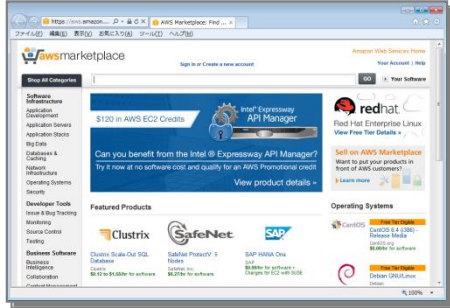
https://aws.amazon.... AWS Marketplace: Find ...

ファイル(F) 編集(E) 表示(V) お気に入り(A) ツール(T) ヘルプ(H)

awsmarketplace

Amazon Web Services Home

Sign in or Create a new account

Your Account | Help

Shop All Categories

GO

Your Software

Software Infrastructure

Application Development

Application Servers

Application Stacks

Big Data

Databases & Caching

Network Infrastructure

Operating Systems

Security

Developer Tools

Issue & Bug Tracking

Monitoring

Source Control

Testing

Business Software

Business Intelligence

Collaboration

$120 in AWS EC2 Credits

Intel® Expressway API Manager

Can you benefit from the Intel® Expressway API Manager?

Try it now at no software cost and qualify for an AWS Promotional credit

View product details »

redhat.

Red Hat Enterprise Linux

View Free Tier Details »

Sell on AWS Marketplace

Want to put your products in front of AWS customers?

Learn more

Featured Products

Clustrix

SafeNet

SAP

Clustrix Scale-Out SQL Database

SafeNet ProtectV: 5 Nodes

SAP HANA One

Clustrix

$0.12 to $1.50/hr for software

SafeNet, Inc.

$0.21/hr for software

SAP

$0.99/hr for software + Charges for EC2 with SUSE

Operating Systems

Free Tier Eligible

CentOS 6.4 (x86) - Release Media

CentOS.org

$0.00/hr for software

Free Tier Eligible

Debian GNU/Linux

100%